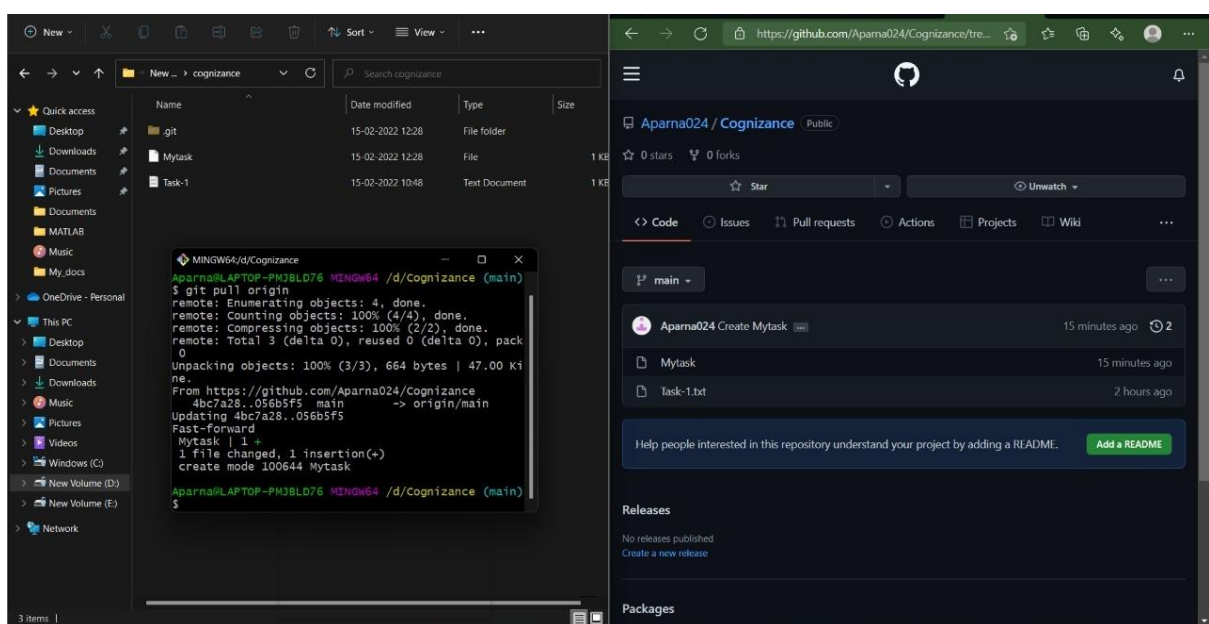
New Sort View ...

New ... › cognizance Search cognizance

Quick access
Desktop
Downloads
Documents
Pictures
Documents
MATLAB
Music
My_docs
OneDrive - Personal
This PC
Desktop
Documents
Downloads
Music
Pictures
Videos
Windows (C:)
New Volume (D:)
New Volume (E:)
Network

| Name | Date modified | Type | Size |
|---|---|---|---|
| .git | 15-02-2022 12:28 | File folder | |
| Mytask | 15-02-2022 12:28 | File | 1 KB |
| Task-1 | 15-02-2022 10:48 | Text Document | 1 KB |

3 items |

MINGW64:/d/Cognizance
Aparna@LAPTOP-PMJBLD76 MINGW64 /d/Cognizance (main)
$ git pull origin
remote: Enumerating objects: 4, done.
remote: Counting objects: 100% (4/4), done.
remote: Compressing objects: 100% (2/2), done.
remote: Total 3 (delta 0), reused 0 (delta 0), pack 0
Unpacking objects: 100% (3/3), 664 bytes | 47.00 KiB/s, done.
From https://github.com/Aparna024/Cognizance
   4bc7a28..056b5f5  main       -> origin/main
Updating 4bc7a28..056b5f5
Fast-forward
 Mytask | 1 +
 1 file changed, 1 insertion(+)
 create mode 100644 Mytask

Aparna@LAPTOP-PMJBLD76 MINGW64 /d/Cognizance (main)
$

https://github.com/Aparna024/Cognizance/tre...

Aparna024 / Cognizance Public
0 stars 0 forks
Star
Unwatch
Code Issues Pull requests Actions Projects Wiki ...
main
Aparna024 Create Mytask ... 15 minutes ago 2
Mytask 15 minutes ago
Task-1.txt 2 hours ago
Help people interested in this repository understand your project by adding a README. Add a README
Releases
No releases published
Create a new release
Packages